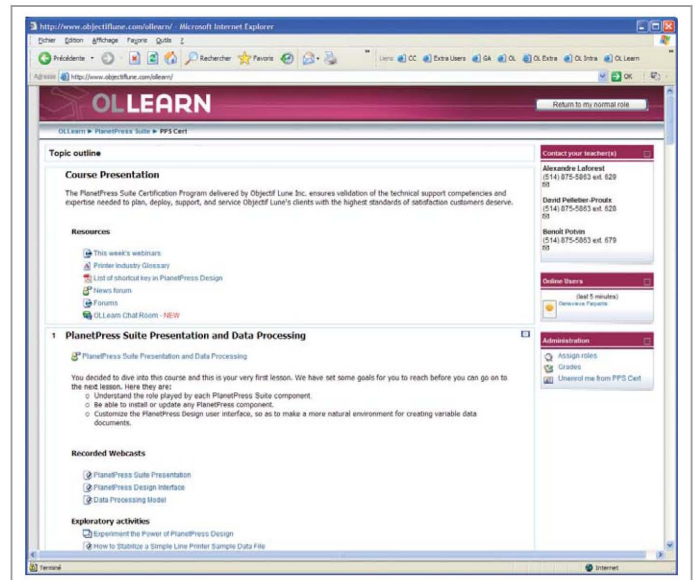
http://www.objectiflune.com/ollearn/ - Microsoft Internet Explorer

Fichier Édition Affichage Favoris Outils ?

Précédente Rechercher Favoris

Liens CC Extra Users GA OL OL Extra OL Intra OL Learn

Adresse http://www.objectiflune.com/ollearn/

OK

OLLEARN

Return to my normal role

OLLearn ▶ PlanetPress Suite ▶ PPS Cert

Topic outline

Course Presentation

The PlanetPress Suite Certification Program delivered by Objectif Lune Inc. ensures validation of the technical support competencies and expertise needed to plan, deploy, support, and service Objectif Lune's clients with the highest standards of satisfaction customers deserve.

Resources

This week's webinars
Printer Industry Glossary
List of shortcut key in PlanetPress Design
News forum
Forums
OLLearn Chat Room - NEW

1 PlanetPress Suite Presentation and Data Processing

PlanetPress Suite Presentation and Data Processing

You decided to dive into this course and this is your very first lesson. We have set some goals for you to reach before you can go on to the next lesson. Here they are:
○ Understand the role played by each PlanetPress Suite component.
○ Be able to install or update any PlanetPress component.
○ Customize the PlanetPress Design user interface, so as to make a more natural environment for creating variable data documents.

Recorded Webcasts

PlanetPress Suite Presentation
PlanetPress Design Interface
Data Processing Model

Exploratory activities

Experiment the Power of PlanetPress Design
How to Stabilize a Simple Line Printer Sample Data File

Contact your teacher(s)

Alexandre Laforest
(514) 875-5863 ext. 629

David Pelletier-Proulx
(514) 875-5863 ext. 628

Benoit Potvin
(514) 875-5863 ext. 679

Online Users

(last 5 minutes)
Geneviève Paquette

Administration

Assign roles
Grades
Unenrol me from PPS Cert

Terminé

Internet